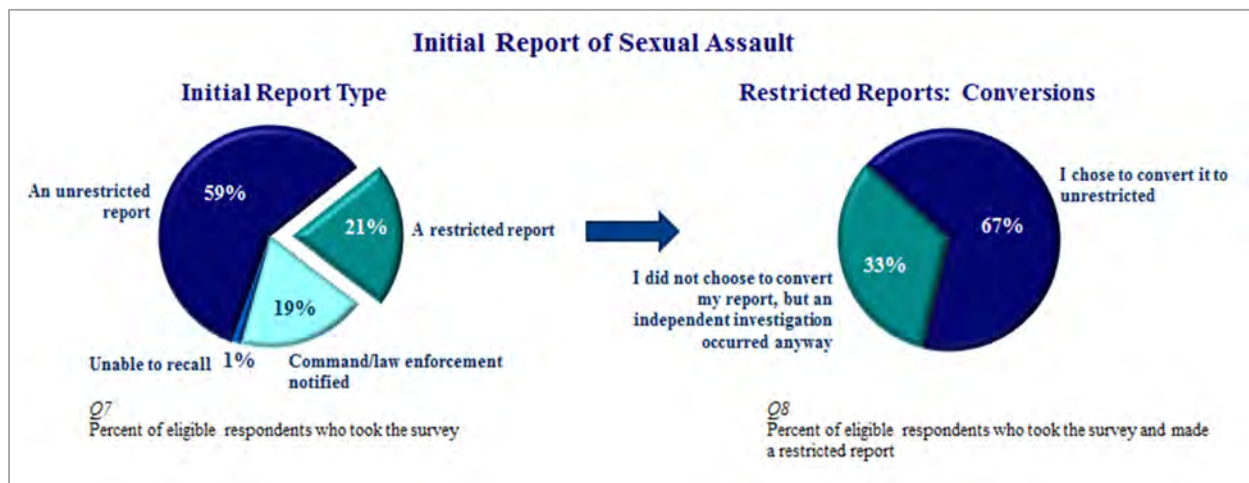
Initial Report of Sexual Assault

Initial Report Type

An unrestricted report

59%

21%

A restricted report

19%

Unable to recall

1%

Command/law enforcement notified

Q7
Percent of eligible respondents who took the survey

Restricted Reports: Conversions

I chose to convert it to unrestricted

67%

33%

I did not choose to convert my report, but an independent investigation occurred anyway

Q8
Percent of eligible respondents who took the survey and made a restricted report